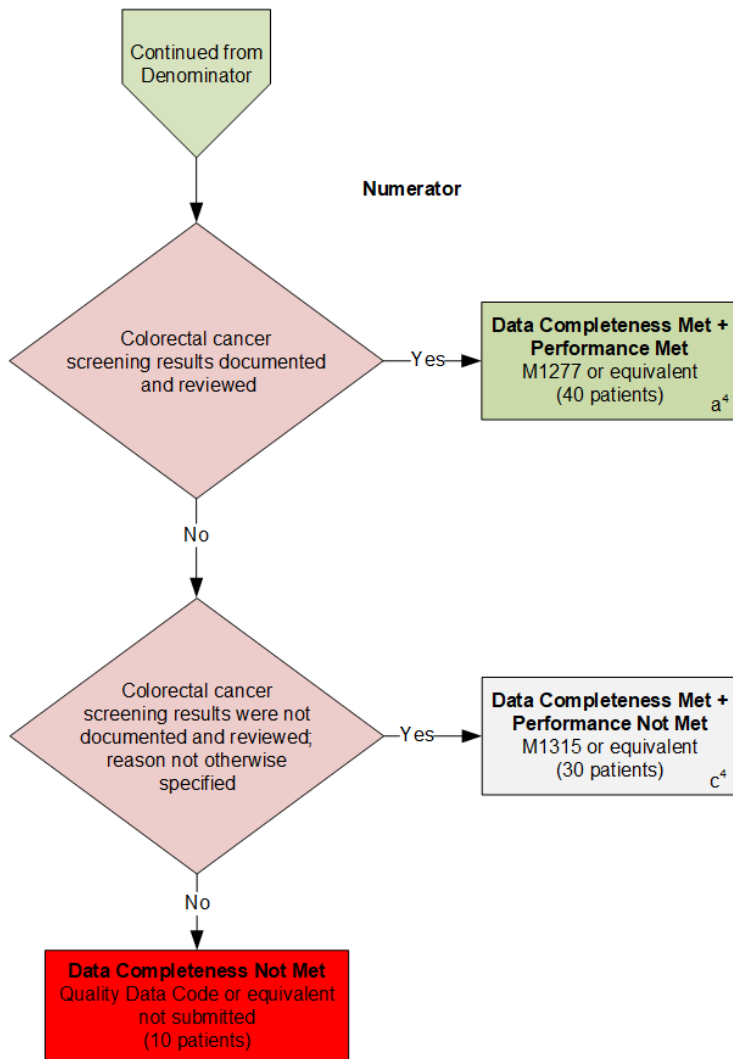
Continued from Denominator

Numerator

Colorectal cancer screening results documented and reviewed

Yes

Data Completeness Met + Performance Met
M1277 or equivalent
(40 patients)
$a^4$

No

Colorectal cancer screening results were not documented and reviewed; reason not otherwise specified

Yes

Data Completeness Met + Performance Not Met
M1315 or equivalent
(30 patients)
$c^4$

No

Data Completeness Not Met
Quality Data Code or equivalent not submitted
(10 patients)